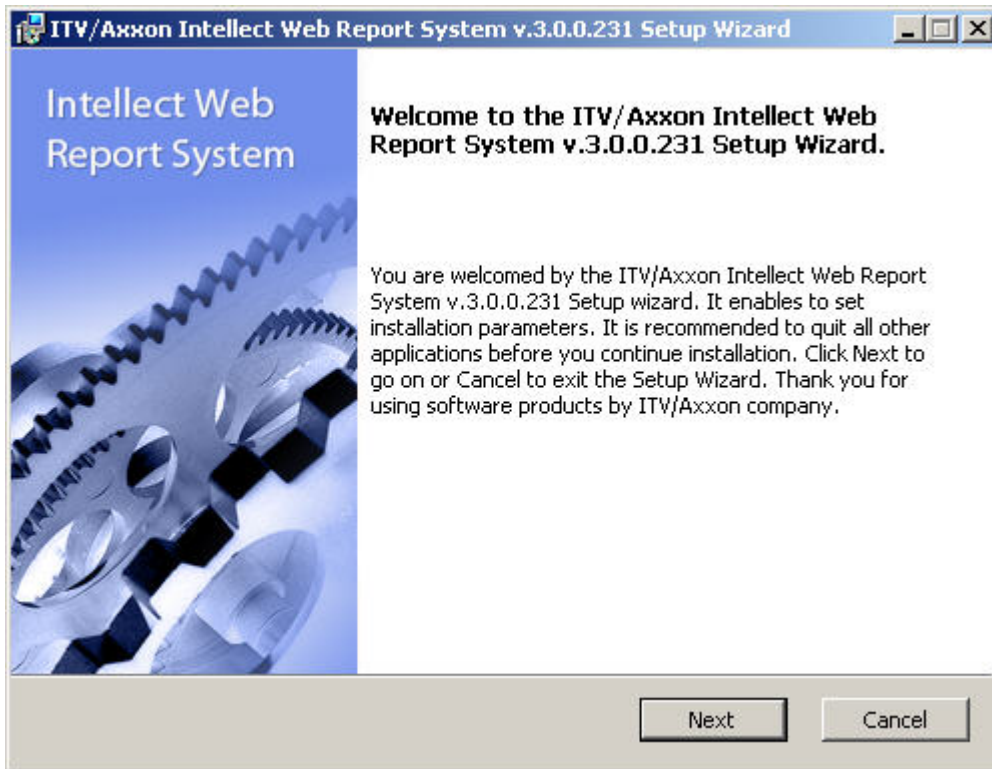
ITV/Axxon Intellect Web Report System v.3.0.0.231 Setup Wizard

Intellect Web Report System

Welcome to the ITV/Axxon Intellect Web Report System v.3.0.0.231 Setup Wizard.

You are welcomed by the ITV/Axxon Intellect Web Report System v.3.0.0.231 Setup wizard. It enables to set installation parameters. It is recommended to quit all other applications before you continue installation. Click Next to go on or Cancel to exit the Setup Wizard. Thank you for using software products by ITV/Axxon company.

Next

Cancel